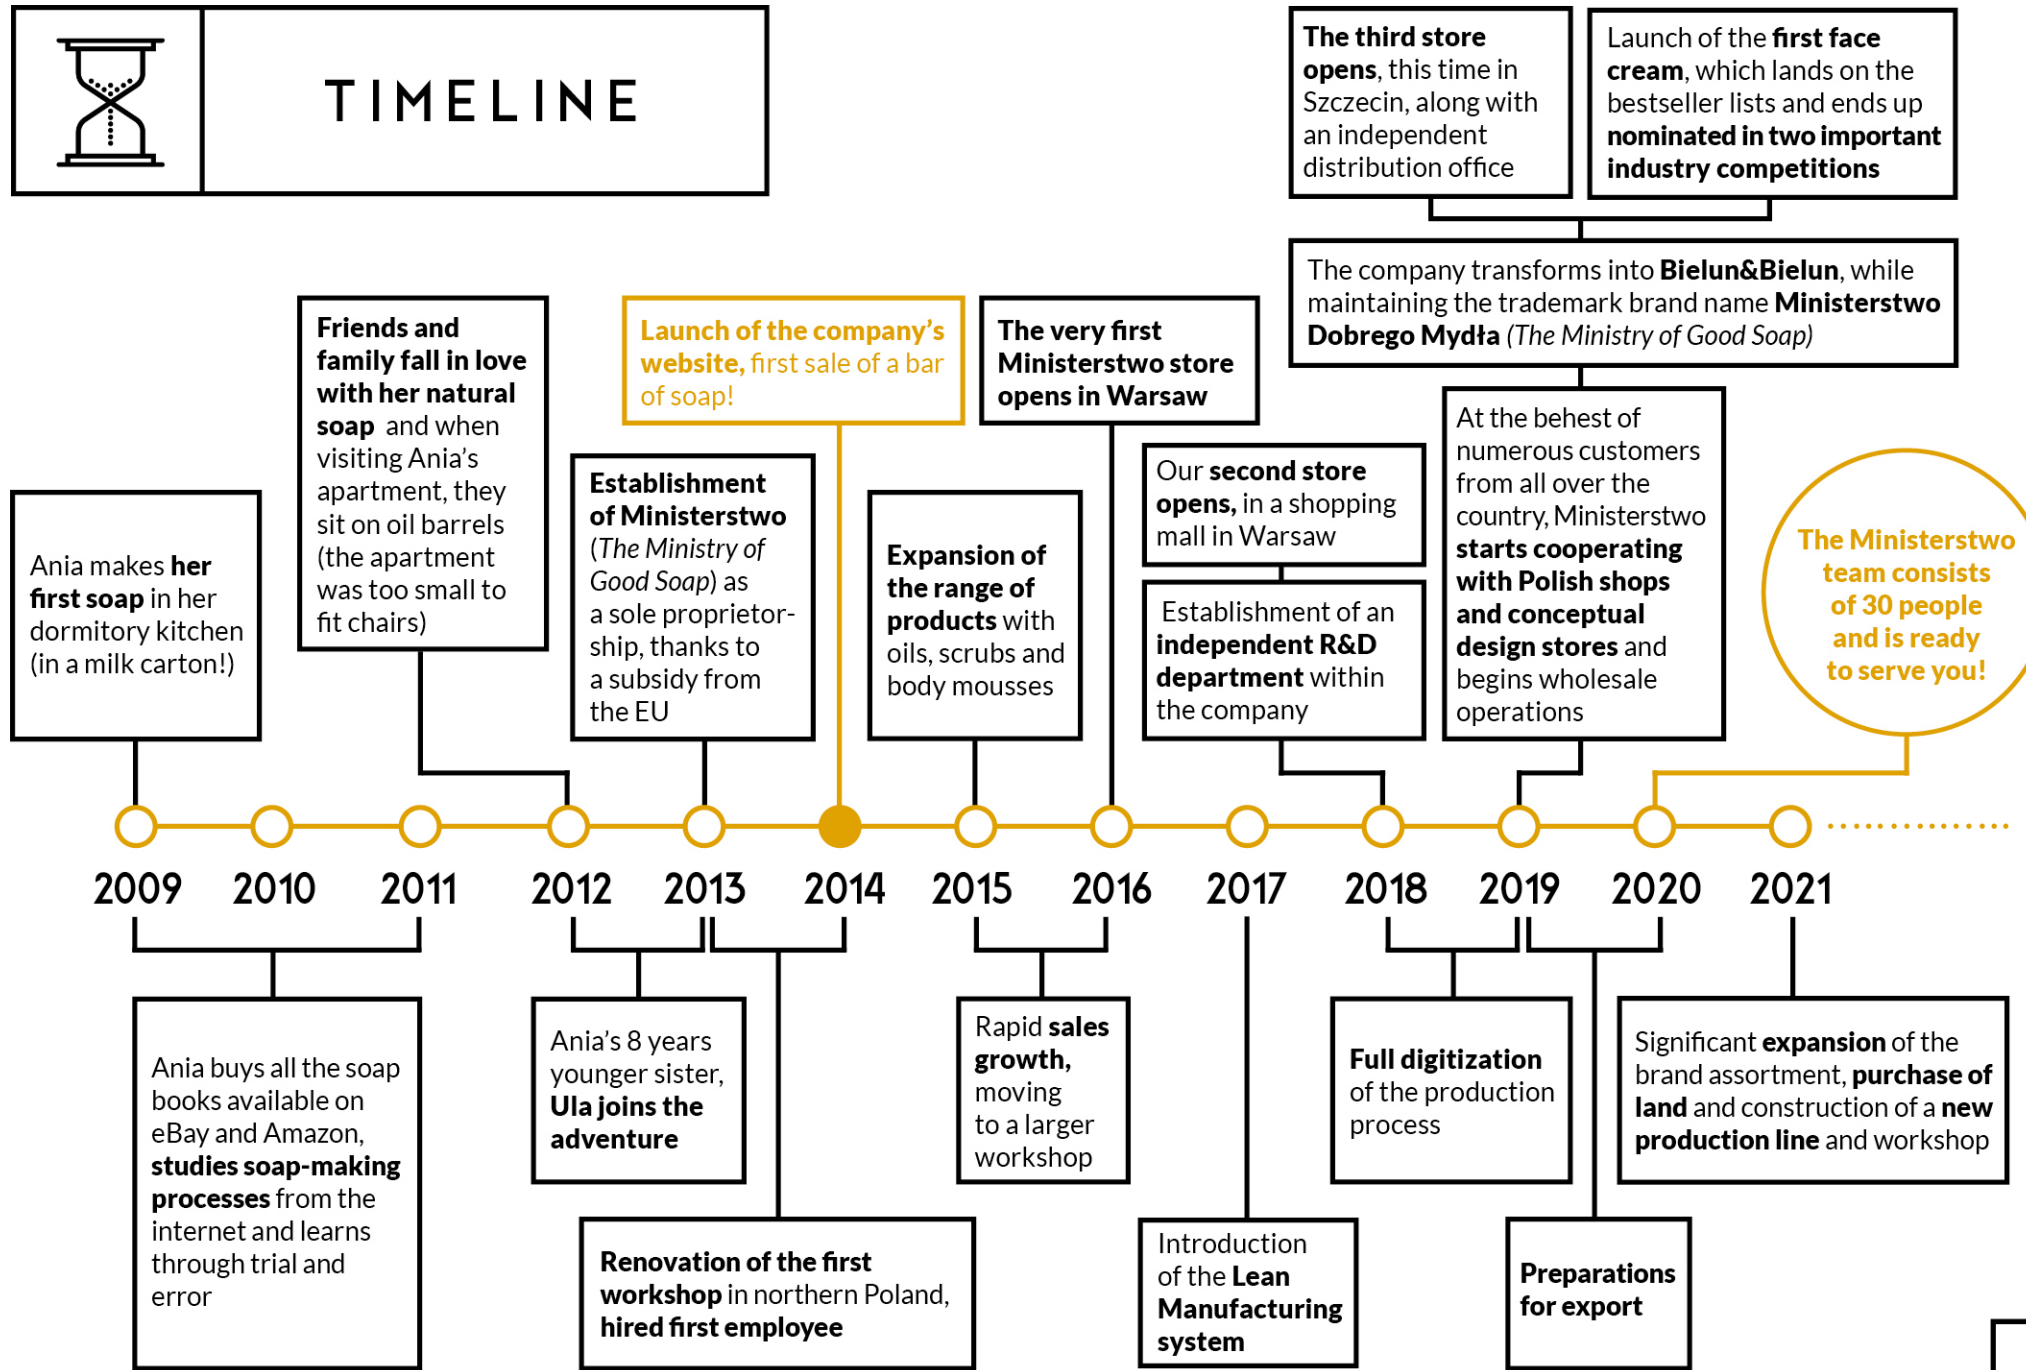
TIMELINE

The third store opens, this time in Szczecin, along with an independent distribution office

Launch of the first face cream, which lands on the bestseller lists and ends up nominated in two important industry competitions

The company transforms into Bielun&Bielun, while maintaining the trademark brand name Ministerstwo Dobrego Mydła (The Ministry of Good Soap)

Ania makes her first soap in her dormitory kitchen (in a milk carton!)

Friends and family fall in love with her natural soap and when visiting Ania's apartment, they sit on oil barrels (the apartment was too small to fit chairs)

Establishment of Ministerstwo (The Ministry of Good Soap) as a sole proprietorship, thanks to a subsidy from the EU

Launch of the company's website, first sale of a bar of soap!

Expansion of the range of products with oils, scrubs and body mousses

The very first Ministerstwo store opens in Warsaw

Our second store opens, in a shopping mall in Warsaw

Establishment of an independent R&D department within the company

At the behest of numerous customers from all over the country, Ministerstwo starts cooperating with Polish shops and conceptual design stores and begins wholesale operations

The Ministerstwo team consists of 30 people and is ready to serve you!

2009 2010 2011 2012 2013 2014 2015 2016 2017 2018 2019 2020 2021

Ania buys all the soap books available on eBay and Amazon, studies soap-making processes from the internet and learns through trial and error

Ania's 8 years younger sister, Ula joins the adventure

Renovation of the first workshop in northern Poland, hired first employee

Rapid sales growth, moving to a larger workshop

Introduction of the Lean Manufacturing system

Full digitization of the production process

Preparations for export

Significant expansion of the brand assortment, purchase of land and construction of a new production line and workshop